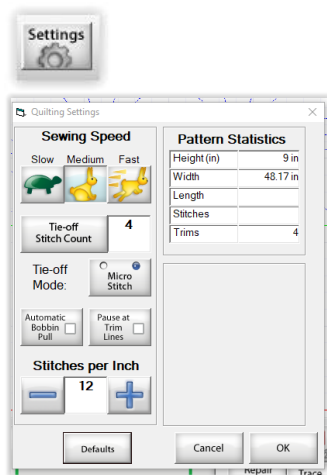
Settings

Quilting Settings

Sewing Speed

Slow Medium Fast

Tie-off Stitch Count 4

Tie-off Mode: Micro Stitch

Automatic Bobbin Pull

Pause at Trim Lines

Stitches per Inch

12

Pattern Statistics

| Height (in) | 9 in |
|---|---|
| Width | 48.17 in |
| Length | |
| Stitches | |
| Trims | 4 |

Defaults

Cancel

OK

Repair

Trace